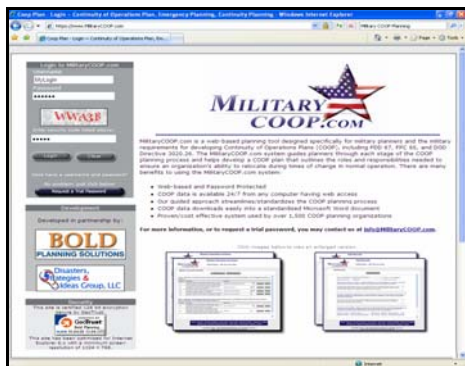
Coop Plan - Login - Continuity of Operations Plan, Emergency Planning, Continuity Planning - Windows Internet Explorer

https://www.MilitaryCOOP.com

Coop Plan - Login - Continuity of Operations Plan, Em...

Login to MilitaryCOOP.com

Username

McLogin

Password

••••••

WWA3B

••••••

Login

Clear

Request a Trial Password

Development

Developed in partnership by:

BOLD PLANNING SOLUTIONS

Disasters, Strategies & Ideas Group, LLC

Security

MILITARY COOP.com

MilitaryCOOP.com is a web-based planning tool designed specifically for military planners and the military requirements for developing Continuity of Operations Plans (COOP), including FPD 67, FPC 65, and DOD Directive 3020.26. The MilitaryCOOP.com system guides planners through each stage of the COOP planning process and helps develop a COOP plan that outlines the roles and responsibilities needed to ensure an organization's ability to relocate during times of change in normal operation. There are many benefits to using the MilitaryCOOP.com system:

• Web-based and Password Protected
• COOP data is available 24/7 from any computer having web access
• Our guided approach streamlines/standardizes the COOP planning process
• COOP data downloads easily into a standardized Microsoft Word document
• Proven/cost effective system used by over 1,500 COOP planning organizations

For more information, or to request a trial password, you may contact us at info@MilitaryCOOP.com.

Internet